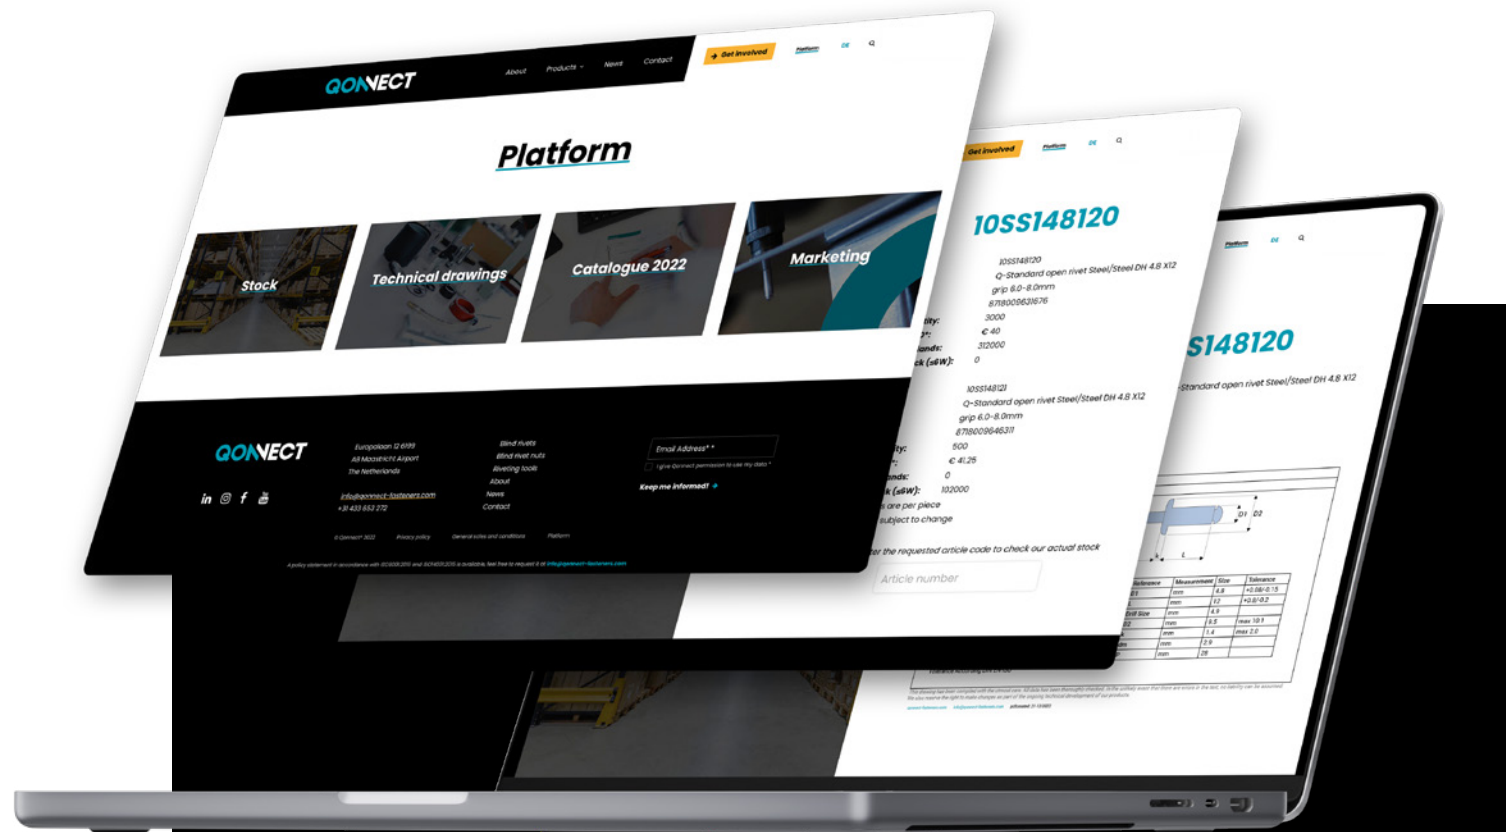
QONNECT About Products News Contact Get involved Platform DE

Platform

Stock

Technical drawings

Catalogue 2022

Marketing

QONNECT

Europalaan 12 6199 AB Maastricht Airport The Netherlands

info@qonnect-fasteners.com
+31 433 653 272

Blind rivets
Blind rivet nuts
Riveting tools
About
News
Contact

Email Address* *

I give Qonnect permission to use my data *

Keep me informed!

© Qonnect® 2022 Privacy policy General sales and conditions Platform

Get involved Platform DE

10SS148120

10SS148120
Q-Standard open rivet Steel/Steel DH 4.8 X12
grip 6.0-8.0mm
8718009631676
3000
€ 40
312000
0

10SS148121
Q-Standard open rivet Steel/Steel DH 4.8 X12
grip 6.0-8.0mm
8718009646311
500
€ 41.25
0
102000
are per piece
subject to change

er the requested article code to check our actual stock

Article number

Platform DE

S148120

Standard open rivet Steel/Steel DH 4.8 X12

D1 D2

L

| Reference | Measurement | Size | Tolerance |
|---|---|---|---|
| D1 | mm | 4.8 | +0.08/-0.15 |
| | mm | 12 | +0.8/-0.2 |
| Drill Size | mm | 4.9 | |
| D2 | mm | 9.5 | max 10.1 |
| | mm | 1.4 | max 2.0 |
| | mm | 2.9 | |
| | mm | 28 | |